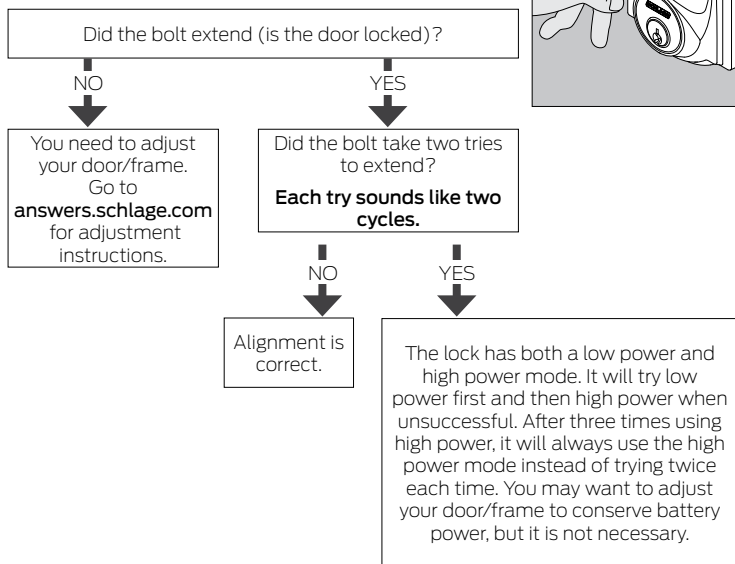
Did the bolt extend (is the door locked)?

NO

YES

You need to adjust your door/frame. Go to answers.schlage.com for adjustment instructions.

Did the bolt take two tries to extend?

Each try sounds like two cycles.

NO

YES

Alignment is correct.

The lock has both a low power and high power mode. It will try low power first and then high power when unsuccessful. After three times using high power, it will always use the high power mode instead of trying twice each time. You may want to adjust your door/frame to conserve battery power, but it is not necessary.